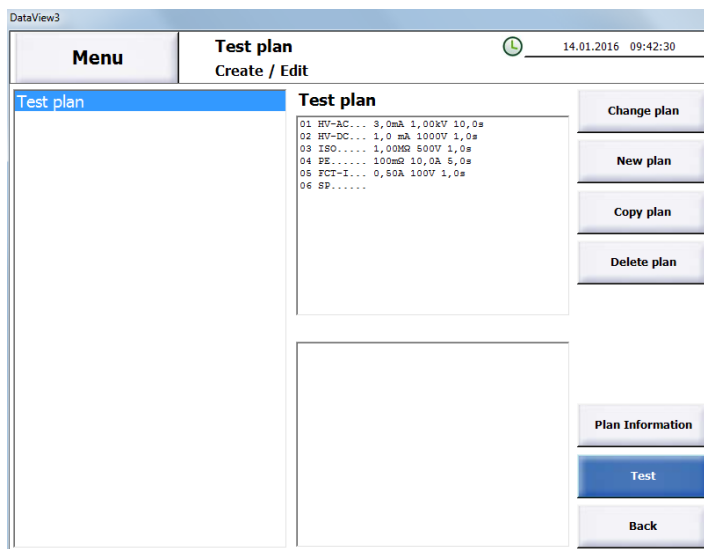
DataView3

Menu

Test plan
Create / Edit

14.01.2016 09:42:30

Test plan

Test plan

01 HV-AC... 3,0mA 1,00kV 10,0s
02 HV-DC... 1,0 mA 1000V 1,0s
03 ISO..... 1,00MΩ 500V 1,0s
04 PE...... 100mΩ 10,0A 5,0s
05 FCT-I... 0,50A 100V 1,0s
06 SP......

Change plan

New plan

Copy plan

Delete plan

Plan Information

Test

Back